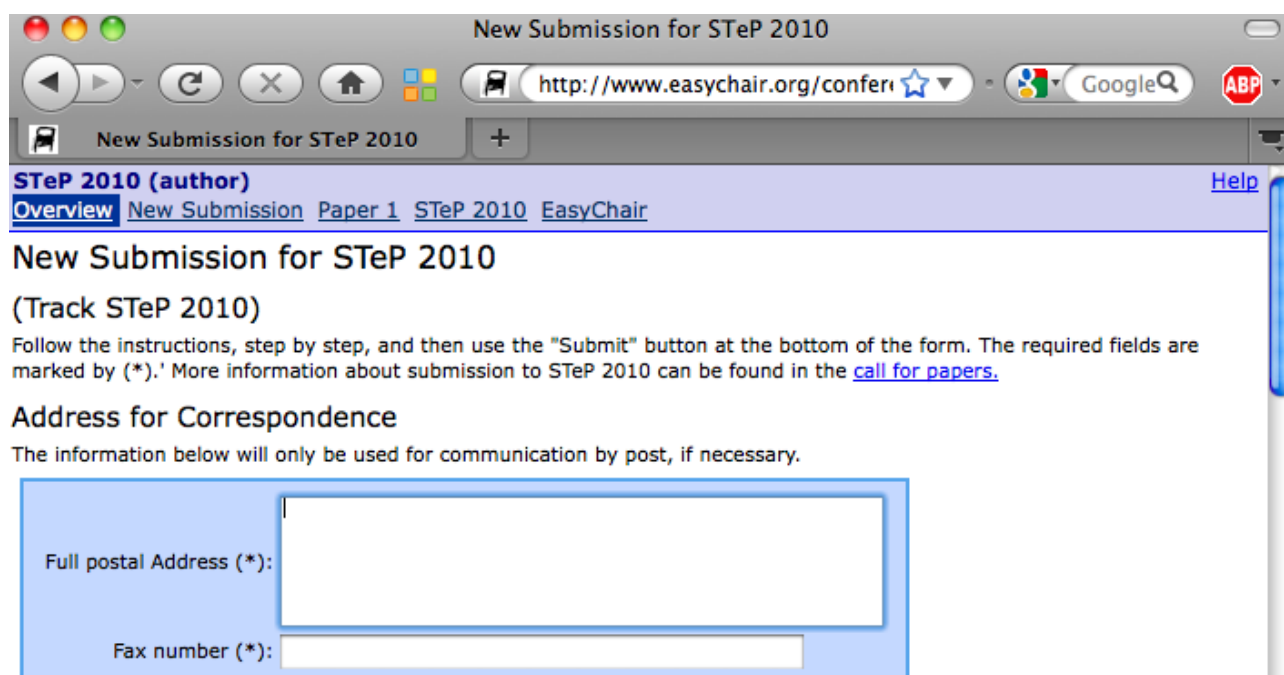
New Submission for STeP 2010

http://www.easychair.org/confer

Google

ABP

New Submission for STeP 2010

+

STeP 2010 (author)

Help

Overview New Submission Paper 1 STeP 2010 EasyChair

New Submission for STeP 2010

(Track STeP 2010)

Follow the instructions, step by step, and then use the "Submit" button at the bottom of the form. The required fields are marked by (*).' More information about submission to STeP 2010 can be found in the call for papers.

Address for Correspondence

The information below will only be used for communication by post, if necessary.

Full postal Address (*):

Fax number (*):